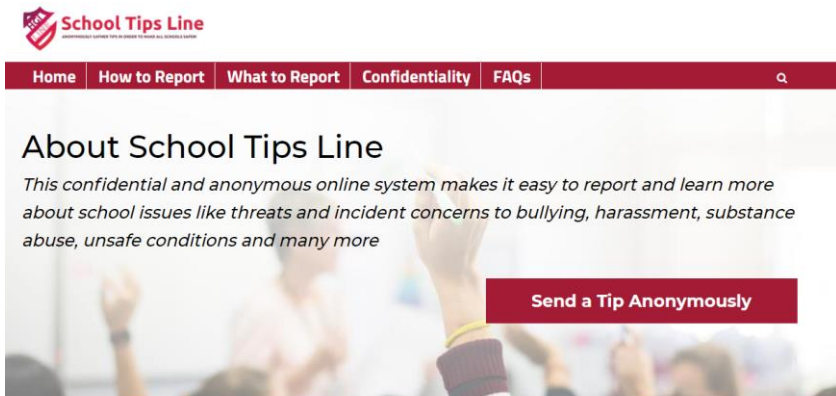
School Tips Line
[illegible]

Home | How to Report | What to Report | Confidentiality | FAQs

About School Tips Line

This confidential and anonymous online system makes it easy to report and learn more about school issues like threats and incident concerns to bullying, harassment, substance abuse, unsafe conditions and many more

Send a Tip Anonymously